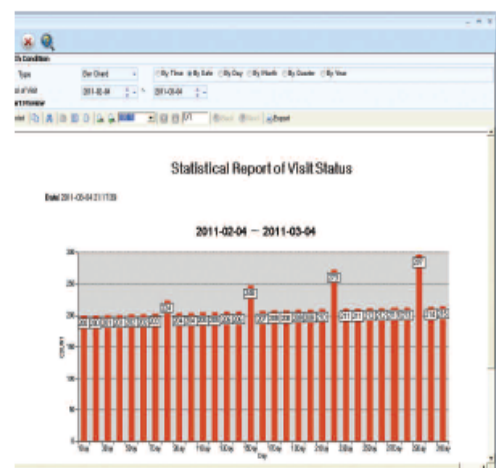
Condition

Type Bar Chart By Time By Date By Day By Month By Quarter By Year

of Visit 2011-02-04 2011-03-04

Export

Statistical Report of Visit Status

Date 2011-03-04 21:17:39

2011-02-04 — 2011-03-04

300

250

200

150

100

50

0

Day